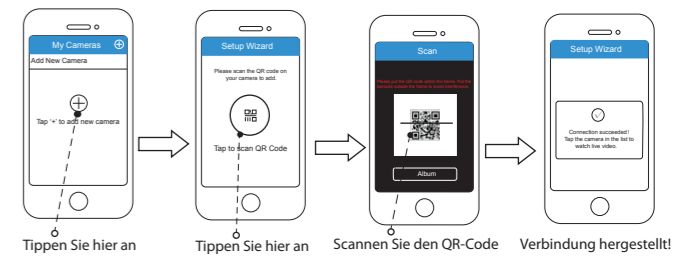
My Cameras

Add New Camera

Tap '+' to add new camera

Tippen Sie hier an

Setup Wizard

Please scan the QR code on your camera to add.

Tap to scan QR Code

Tippen Sie hier an

Scan

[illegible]

Album

Scannen Sie den QR-Code

Setup Wizard

Connection succeeded! Tap the camera in the list to watch live video.

Verbindung hergestellt!